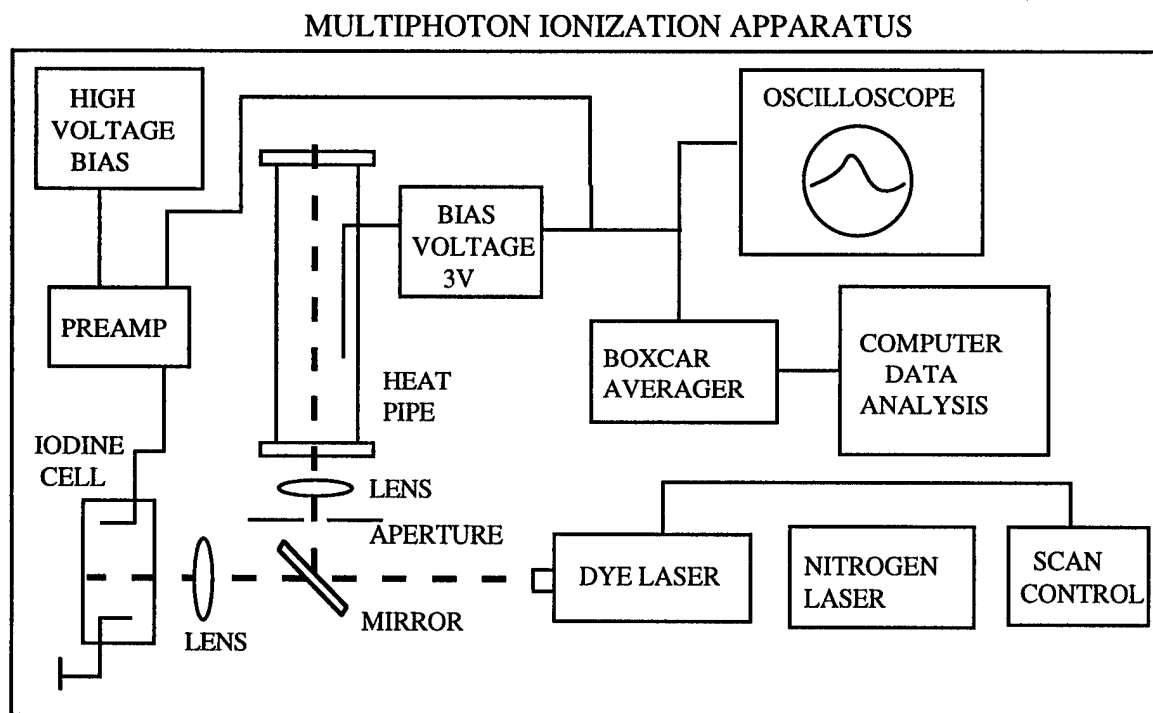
MULTIPHOTON IONIZATION APPARATUS

HIGH VOLTAGE BIAS

OSCILLOSCOPE

BIAS VOLTAGE 3V

PREAMP

BOXCAR AVERAGER

COMPUTER DATA ANALYSIS

HEAT PIPE

IODINE CELL

LENS

APERTURE

DYE LASER

NITROGEN LASER

SCAN CONTROL

LENS

MIRROR